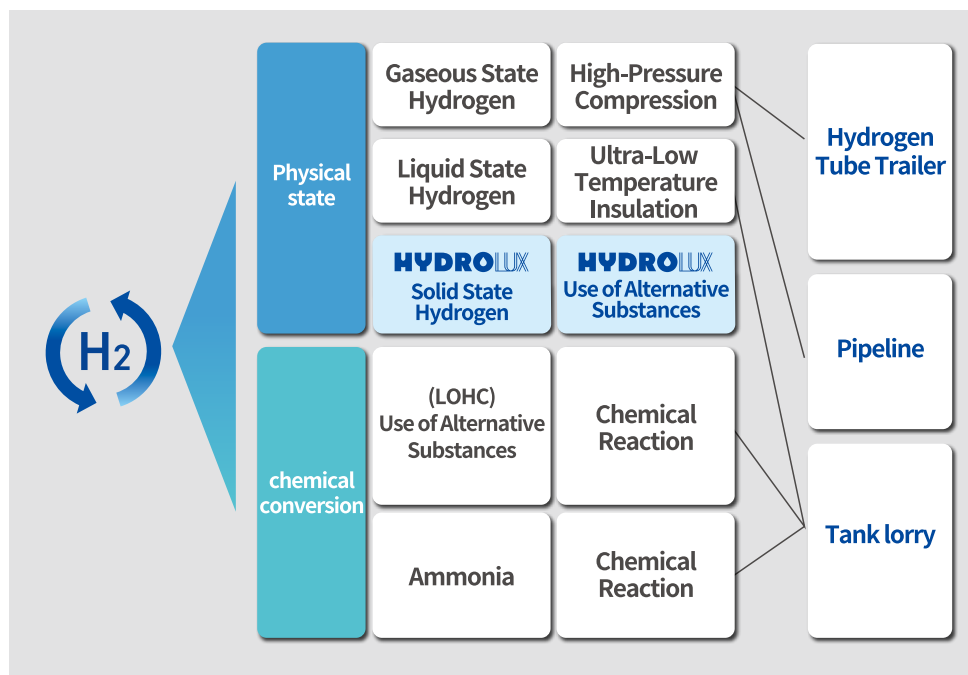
$H_2$

Physical state

Gaseous State Hydrogen

High-Pressure Compression

Liquid State Hydrogen

Ultra-Low Temperature Insulation

HYDROLUX Solid State Hydrogen

HYDROLUX Use of Alternative Substances

chemical conversion

(LOHC) Use of Alternative Substances

Chemical Reaction

Ammonia

Chemical Reaction

Hydrogen Tube Trailer

Pipeline

Tank lorry